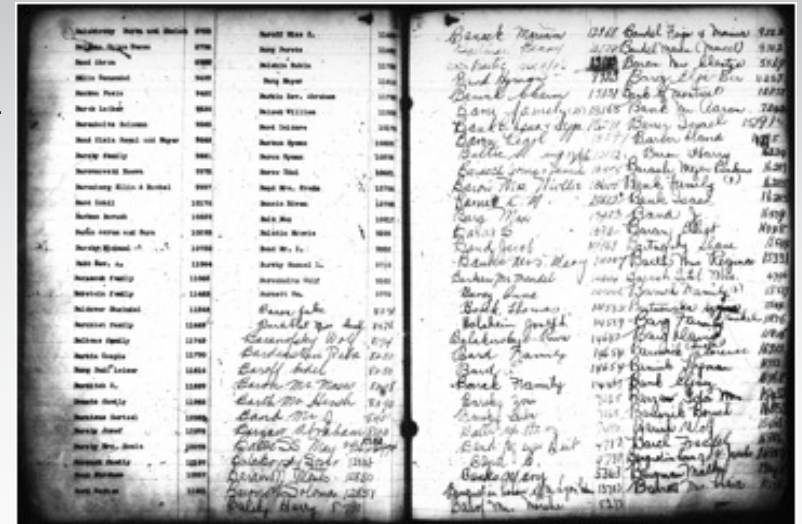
Balshavsky Berta and Sholem
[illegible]
Band Abram
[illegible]
Barden Paula
Barde Leibish
Barabaltz Solomon
Band Ella Pearl and Mayer
Barsky Family
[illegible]
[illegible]
Bart Israel
Barban Baruch
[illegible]
Barsky Michael
Baba Rev. A.
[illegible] Family
Baratein Family
Baldwer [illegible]
Barakist Family
Baltman Family
Barkin Couple
Barg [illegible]
Barshik S.
Barada Family
Bankman Bertel
Barsky Josef
Barsky Mrs. Annie
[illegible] Family
Bass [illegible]
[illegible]

Barnett Miss A.
Barg Barvie
Balinkin Rubin
Barg Mayer
Barkin Rev. Abraham
Baland William
Bard Isidore
Barban Hyman
Barov Hyman
Barov Ethel
Bard Mrs. Freda
Barnik Miriam
Balk Max
Balakin Morris
Bard Mr. L.
Barsky Samuel L.
Barnabotin Wolf
Barnett Mr.
Barov Jake
Barsky Mr. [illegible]
Barandsky Wolf
Barden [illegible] Rita
Baroff Adel
Barsh Mr. Morris
Barth Mr. Hersh
Bank Mr. J.
Bargar Abraham
Bates S. May
Balakoff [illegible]
Baranoff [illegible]
Barroff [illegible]
Balsky Harry

Barak Miriam
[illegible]
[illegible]
Bark Hyman
Barak Chaim
Barg Family
Barth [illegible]
Barg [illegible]
Baltin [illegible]
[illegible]
Baron Mr. Hilda
Barnet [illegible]
Barg Max
Baras S
Bard Jacob
Banks Mrs. Mary
Barkan Mr. Mendel
Barg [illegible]
Balk Thomas
Balshein Joseph
Balakrosky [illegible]
Bard Family
Bard
Barak Family
Barsky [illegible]
Bankoff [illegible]
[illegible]
Bank Mr. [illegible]
Bank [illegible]
Banks Mary
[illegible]
Barov Mr. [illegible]

Bardel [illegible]
Bardel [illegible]
Baron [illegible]
Barg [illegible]
Bark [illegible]
Bank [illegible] Aaron
Barg Israel
Barber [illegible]
Baron Harry
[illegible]
Bank Family
Bank Israel
Bard J.
Barang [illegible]
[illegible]
Barth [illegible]
Barsh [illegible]
Barash Family
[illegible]
Barg Family
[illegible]
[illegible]
Barnik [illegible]
Bard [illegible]
Barnov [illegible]
Barash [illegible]
Barnik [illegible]
Bard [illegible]
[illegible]
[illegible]
Bahns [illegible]